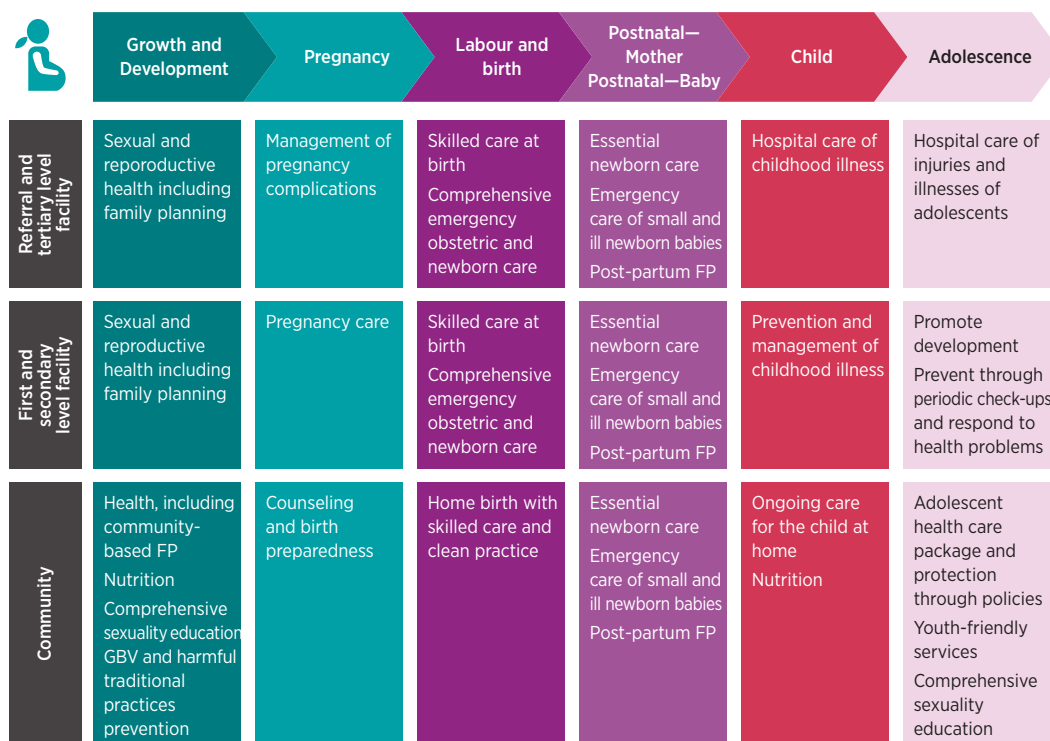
| | Growth and Development | Pregnancy | Labour and birth | Postnatal—Mother Postnatal—Baby | Child | Adolescence |
|---|---|---|---|---|---|---|
| Referral and tertiary level facility | Sexual and reproductive health including family planning | Management of pregnancy complications | Skilled care at birth<br>Comprehensive emergency obstetric and newborn care | Essential newborn care<br>Emergency care of small and ill newborn babies<br>Post-partum FP | Hospital care of childhood illness | Hospital care of injuries and illnesses of adolescents |
| First and secondary level facility | Sexual and reproductive health including family planning | Pregnancy care | Skilled care at birth<br>Comprehensive emergency obstetric and newborn care | Essential newborn care<br>Emergency care of small and ill newborn babies<br>Post-partum FP | Prevention and management of childhood illness | Promote development<br>Prevent through periodic check-ups and respond to health problems |
| Community | Health, including community-based FP<br>Nutrition<br>Comprehensive sexuality education<br>GBV and harmful traditional practices prevention | Counseling and birth preparedness | Home birth with skilled care and clean practice | Essential newborn care<br>Emergency care of small and ill newborn babies<br>Post-partum FP | Ongoing care for the child at home<br>Nutrition | Adolescent health care package and protection through policies<br>Youth-friendly services<br>Comprehensive sexuality education |